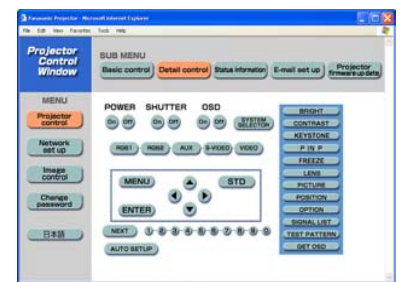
Panasonic Projector - Microsoft Internet Explorer

File Edit View Favorites Tools Help

Projector Control Window

SUB MENU

Basic control

Detail control

Status information

E-mail set up

Projector firmware update

MENU

Projector control

Network set up

Image control

Change password

日本語

POWER

On

Off

SHUTTER

On

Off

OSD

On

Off

SYSTEM SELECTOR

RGB1

RGB2

AUX

S-VIDEO

VIDEO

MENU

STD

ENTER

NEXT

1 2 3 4 5 6 7 8 9 0

AUTO SETUP

BRIGHT

CONTRAST

KEYSTONE

P IN P

FREEZE

LENS

PICTURE

POSITION

OPTION

SIGNAL LIST

TEST PATTERN

GET OSD